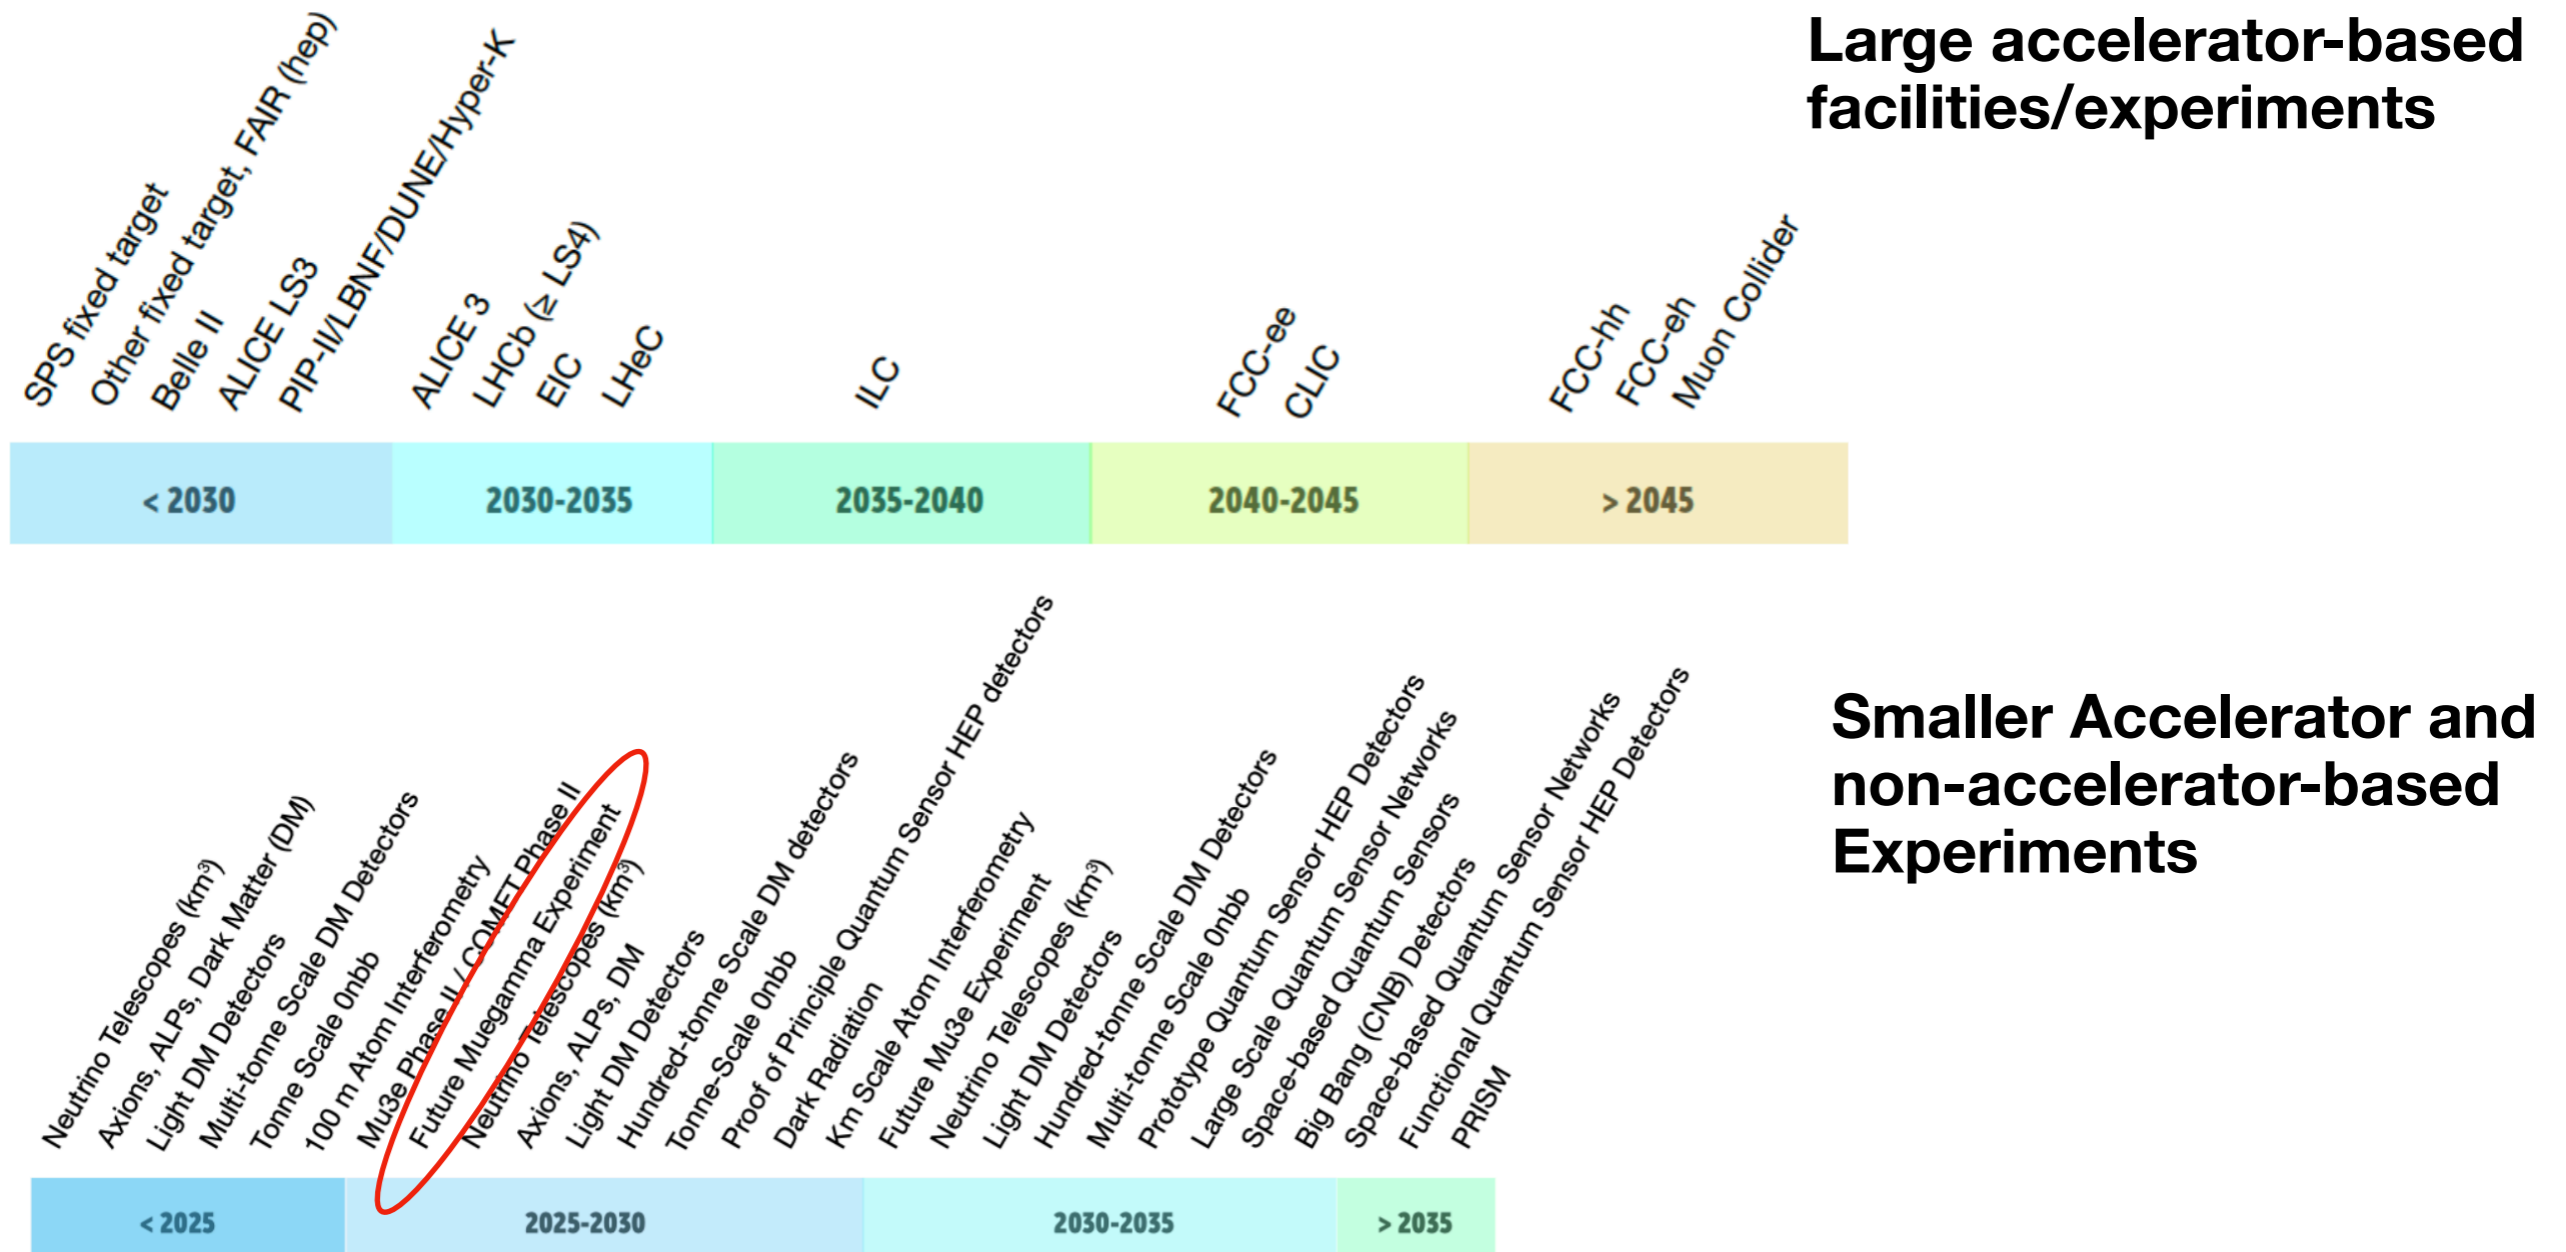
Large accelerator-based facilities/experiments

SPS fixed target
Other fixed target, FAIR (hep)
Belle II
ALICE LS3
PIP-II/LBNF/DUNE/Hyper-K
ALICE 3
LHCb (≥ LS4)
EIC
LHeC
ILC
FCC-ee
CLIC
FCC-hh
FCC-eh
Muon Collider

| < 2030 | 2030-2035 | 2035-2040 | 2040-2045 | > 2045 |
|---|---|---|---|---|

Smaller Accelerator and non-accelerator-based Experiments

Neutrino Telescopes (km$^3$)
Axions, ALPs, Dark Matter (DM)
Light DM Detectors
Multi-tonne Scale DM Detectors
Tonne Scale 0nbb
100 m Atom Interferometry
Mu3e Phase II / COMET Phase II
Future Muegamma Experiment
Neutrino Telescopes (km$^3$)
Axions, ALPs, DM
Light DM Detectors
Hundred-tonne Scale DM detectors
Tonne-Scale 0nbb
Proof of Principle Quantum Sensor HEP detectors
Dark Radiation
Km Scale Atom Interferometry
Future Mu3e Experiment
Neutrino Telescopes (km$^3$)
Light DM Detectors
Hundred-tonne Scale DM Detectors
Multi-tonne Scale 0nbb
Prototype Quantum Sensor HEP Detectors
Large Scale Quantum Sensor Networks
Space-based Quantum Sensors
Big Bang (CNB) Detectors
Space-based Quantum Sensor Networks
Functional Quantum Sensor HEP Detectors
PRISM

| < 2025 | 2025-2030 | 2030-2035 | > 2035 |
|---|---|---|---|